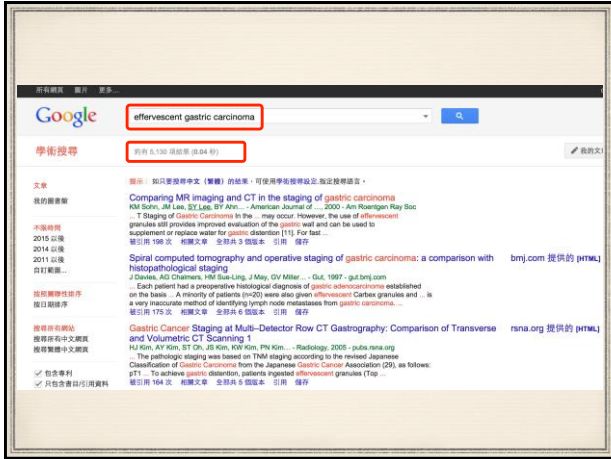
所有網頁 圖片 更多...

Google

effervescent gastric carcinoma

學術搜尋

約有 8,130 項結果 (0.04 秒)

我的文

提示：如只要搜尋中文（繁體）的結果，可使用學術搜尋設定指定搜尋語言。

文章
我的圖書館

不限時間
2015 以後
2014 以後
2011 以後
自訂範圍...

按照關聯性排序
按日期排序

搜尋所有網站
搜尋所有中文網頁
搜尋繁體中文網頁

包含專利
只包含書目/引用資料

Comparing MR imaging and CT in the staging of gastric carcinoma
KM Sohn, JM Lee, SY Lee, BY Ahn... - American Journal of ..., 2000 - Am Roentgen Ray Soc
... T Staging of Gastric Carcinoma In the ... may occur. However, the use of effervescent granules still provides improved evaluation of the gastric wall and can be used to supplement or replace water for gastric distention [11]. For fast ...
被引用 198 次 相關文章 全部共 8 個版本 引用 儲存

Spiral computed tomography and operative staging of gastric carcinoma: a comparison with histopathological staging
bmj.com 提供的 [HTML]
J Davies, AG Chalmers, HM Sue-Ling, J May, GV Miller... - Gut, 1997 - gut.bmj.com
... Each patient had a preoperative histological diagnosis of gastric adenocarcinoma established on the basis ... A minority of patients (n=20) were also given effervescent Carbex granules and ... is a very inaccurate method of identifying lymph node metastases from gastric carcinoma. ...
被引用 175 次 相關文章 全部共 6 個版本 引用 儲存

Gastric Cancer Staging at Multi–Detector Row CT Gastrography: Comparison of Transverse and Volumetric CT Scanning 1
rsna.org 提供的 [HTML]
HJ Kim, AY Kim, ST Oh, JS Kim, KW Kim, PN Kim... - Radiology, 2005 - pubs.rsna.org
... The pathologic staging was based on TNM staging according to the revised Japanese Classification of Gastric Carcinoma from the Japanese Gastric Cancer Association (29), as follows: pT1 ... To achieve gastric distention, patients ingested effervescent granules (Top ...
被引用 164 次 相關文章 全部共 5 個版本 引用 儲存